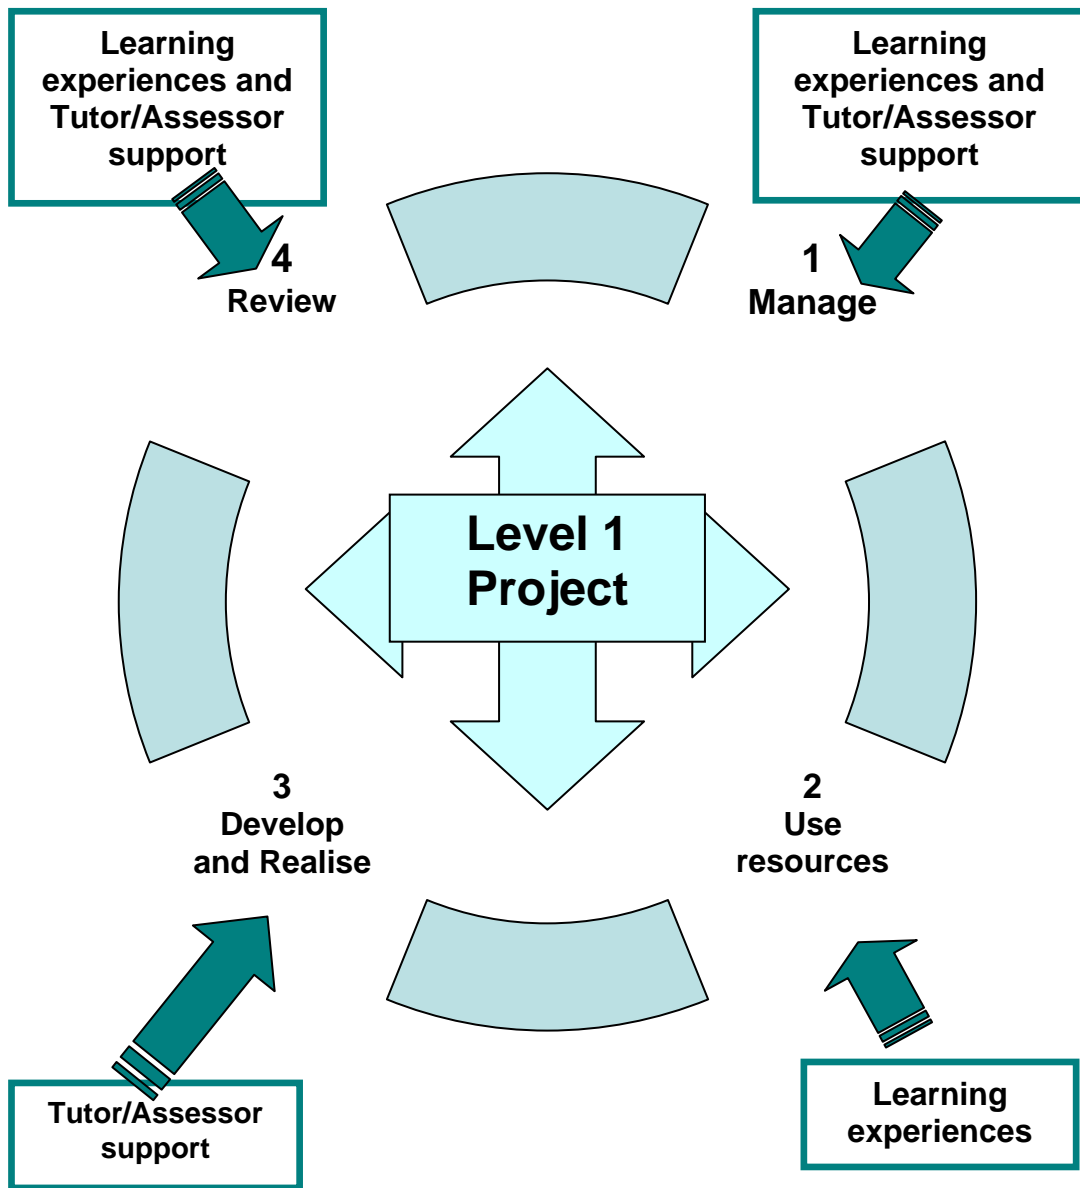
Learning experiences and Tutor/Assessor support

Learning experiences and Tutor/Assessor support

4
Review

1
Manage

Level 1 Project

3
Develop and Realise

2
Use resources

Tutor/Assessor support

Learning experiences